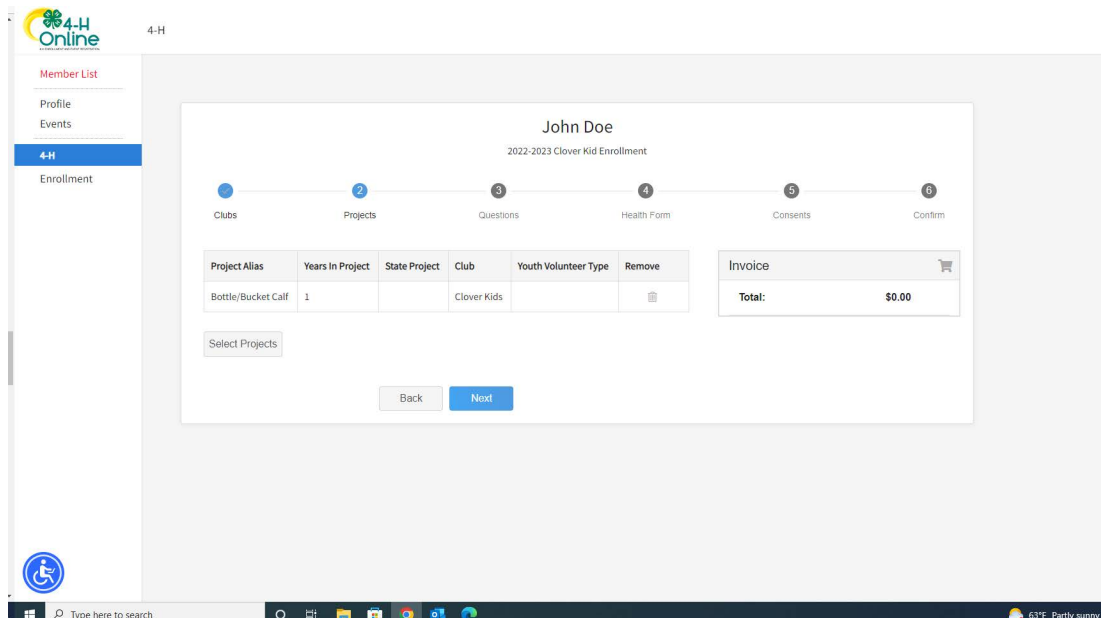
4-H Online

4-H

Member List

Profile

Events

4-H

Enrollment

John Doe

2022-2023 Clover Kid Enrollment

2 3 4 5 6

Clubs Projects Questions Health Form Consents Confirm

| Project Alias | Years In Project | State Project | Club | Youth Volunteer Type | Remove |
|---|---|---|---|---|---|
| Bottle/Bucket Calf | 1 | | Clover Kids | | |

Invoice

Total: $0.00

Select Projects

Back Next

Type here to search

63°F Partly sunny